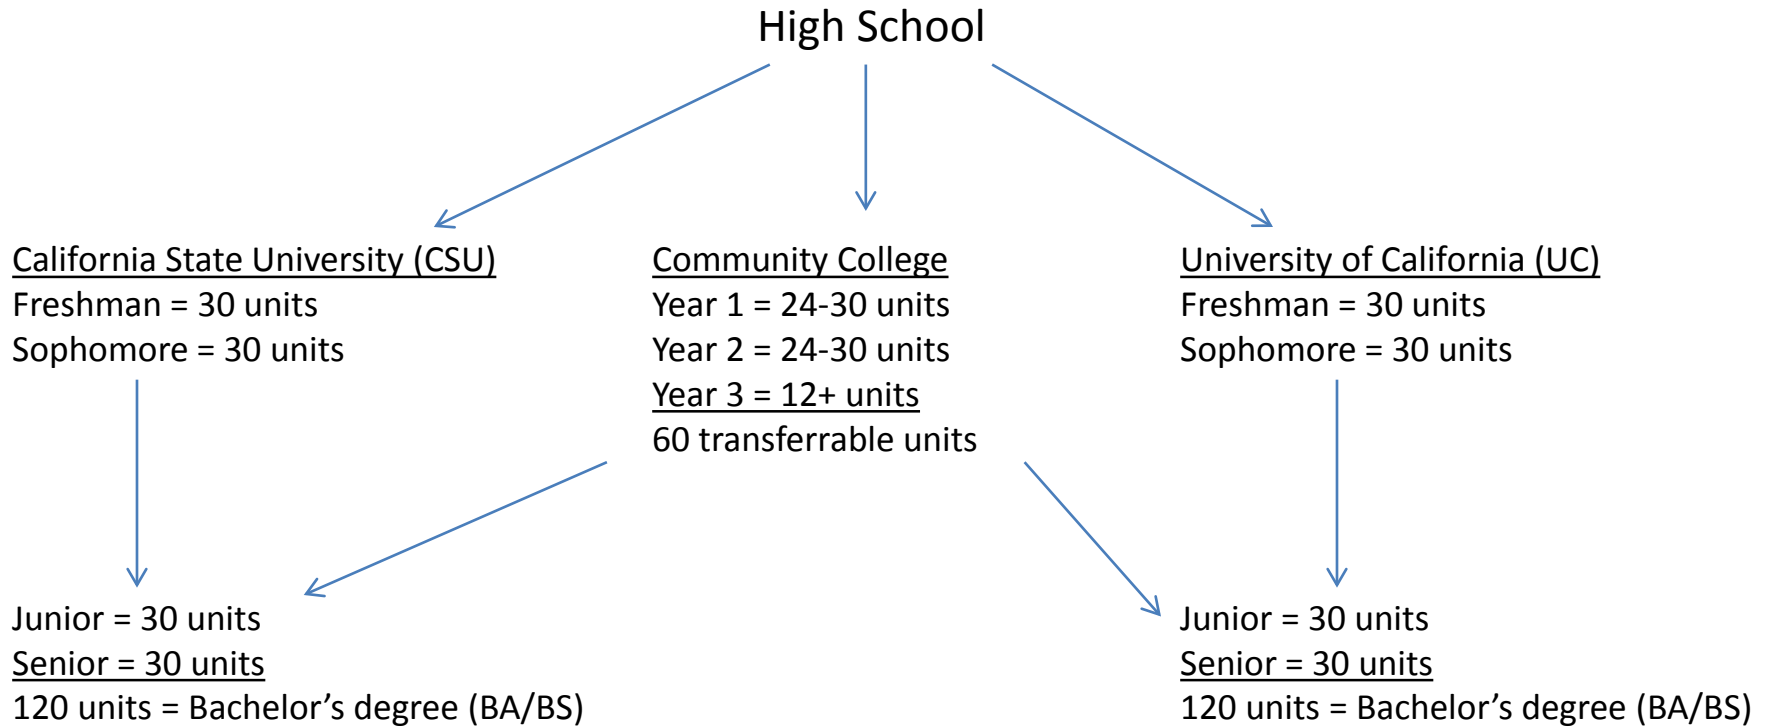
High School

California State University (CSU)
Freshman = 30 units
Sophomore = 30 units

Community College
Year 1 = 24-30 units
Year 2 = 24-30 units
Year 3 = 12+ units
60 transferrable units

University of California (UC)
Freshman = 30 units
Sophomore = 30 units

Junior = 30 units
Senior = 30 units
120 units = Bachelor’s degree (BA/BS)

Junior = 30 units
Senior = 30 units
120 units = Bachelor’s degree (BA/BS)